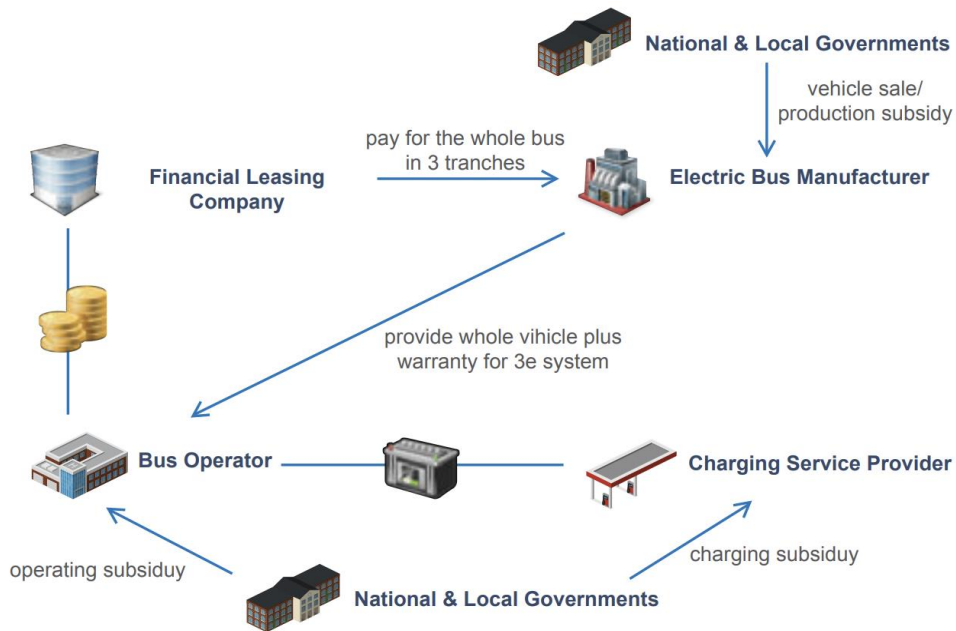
National & Local Governments

vehicle sale/ production subsidy

Financial Leasing Company

pay for the whole bus in 3 tranches

Electric Bus Manufacturer

provide whole vihicle plus warranty for 3e system

Bus Operator

Charging Service Provider

operating subsiduy

charging subsiduy

National & Local Governments